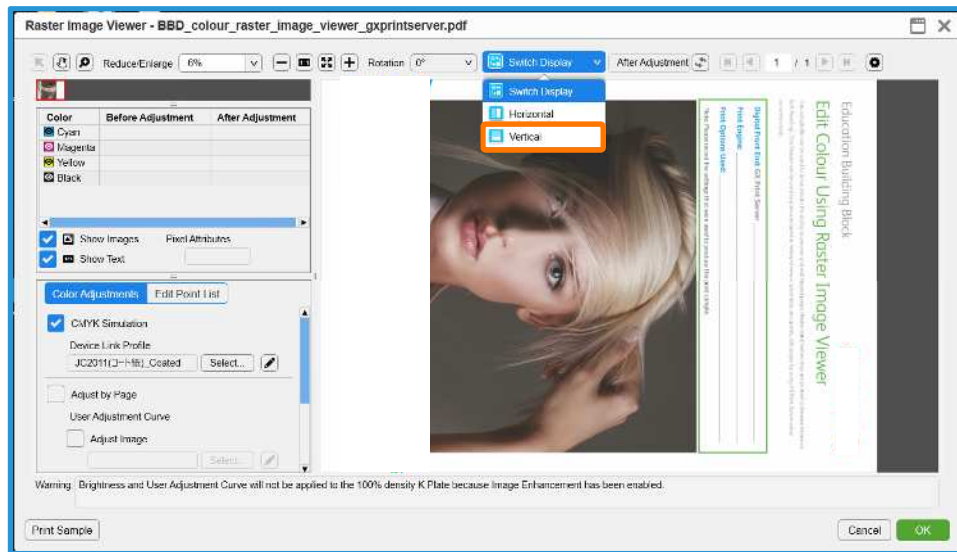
Raster Image Viewer - BBD_colour_raster_image_viewer_gxprintserver.pdf

Reduce/Enlarge 6%

Rotation 0°

Switch Display

After Adjustment

1 / 1

Switch Display

Horizontal

Vertical

| Color | Before Adjustment | After Adjustment |
|---|---|---|
| Cyan | | |
| Magenta | | |
| Yellow | | |
| Black | | |

Show Images

Pixel Attributes

Show Text

Color Adjustments

Edit Point List

CMYK Simulation

Device Link Profile

JC2011(コート紙)_Coated

Select...

Adjust by Page

User Adjustment Curve

Adjust Image

Select...

Education Building Block

Edit Colour Using Raster Image Viewer

Digital Front End: GX Print Server

Print Engine:

Print Options Used:

Warning Brightness and User Adjustment Curve will not be applied to the 100% density K Plate because Image Enhancement has been enabled.

Print Sample

Cancel

OK